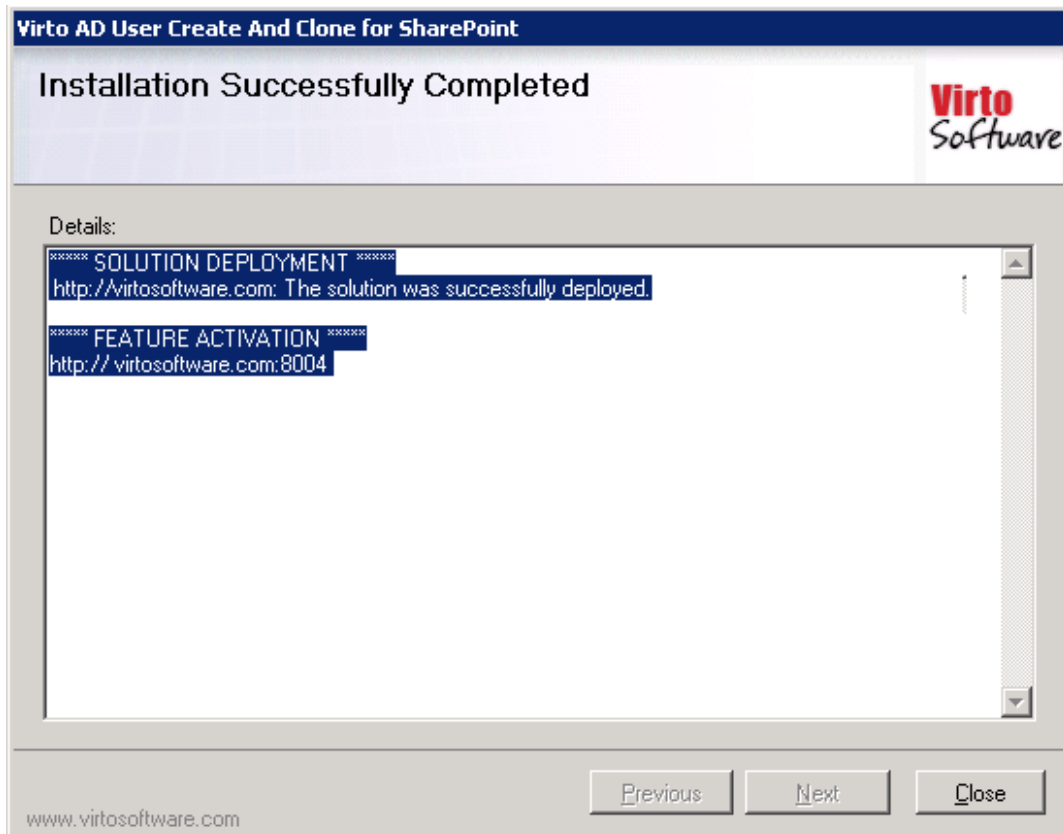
Virto AD User Create And Clone for SharePoint

Installation Successfully Completed

Virto
Software

Details:

***** SOLUTION DEPLOYMENT *****
http://virtosoftware.com: The solution was successfully deployed.

***** FEATURE ACTIVATION *****
http:// virtosoftware.com:8004

Previous
Next
Close

www.virtosoftware.com